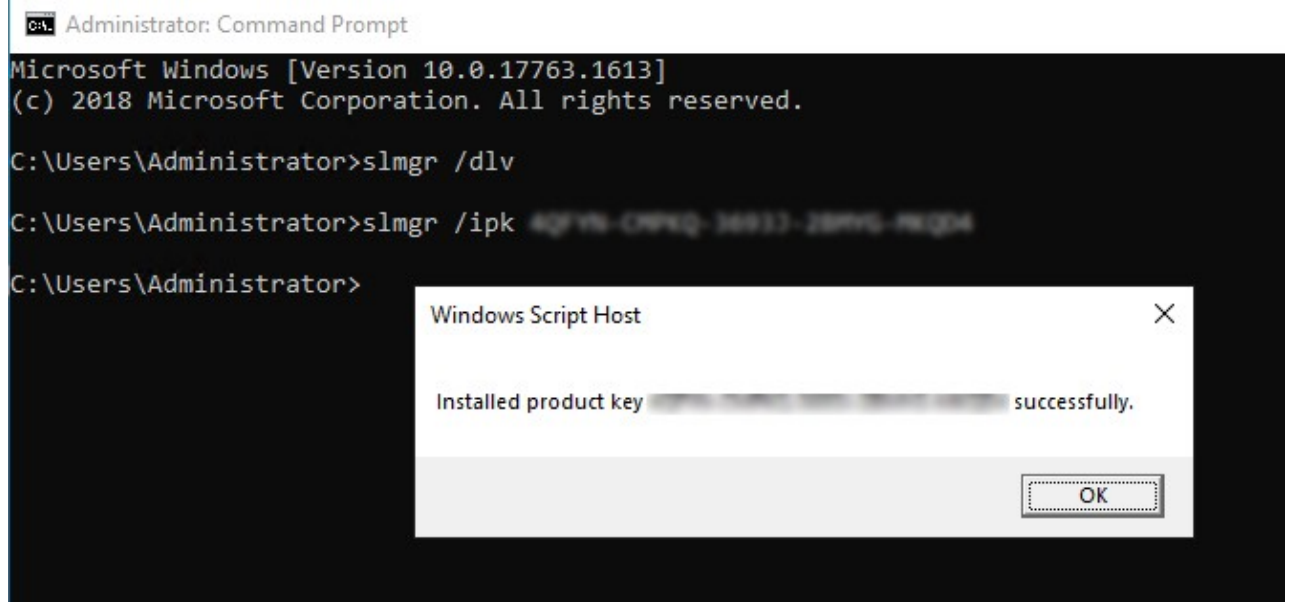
Administrator: Command Prompt

Microsoft Windows [Version 10.0.17763.1613]
(c) 2018 Microsoft Corporation. All rights reserved.

C:\Users\Administrator>slmgr /dlv

C:\Users\Administrator>slmgr /ipk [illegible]

C:\Users\Administrator>

Windows Script Host

Installed product key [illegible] successfully.

OK